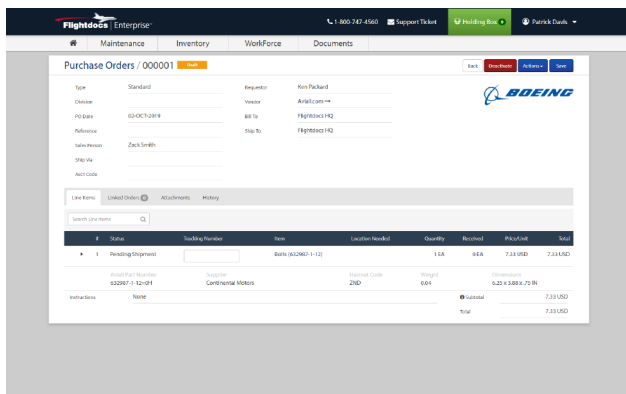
Flightdocs | Enterprise

1-800-747-4560 Support Ticket Holding Box 0 Patrick Davis

Maintenance Inventory WorkForce Documents

Purchase Orders / 000001 Draft

Back Deactivate Actions Save

Type Standard
Division
PO Date 02-OCT-2019
Reference
Salesperson Zack Smith
Ship Via
Acct Code

Requestor Ken Packard
Vendor Avlall.com
Bill To Flightdocs HQ
Ship To Flightdocs HQ

BOEING

Line Items Linked Orders 0 Attachments History

Search Line Items

| # | Status | Tracking Number | Item | Location Needed | Quantity | Received | Price/Unit | Total |
|---|---|---|---|---|---|---|---|---|
| 1 | Pending Shipment | | Bolts (632987-1-12) | | 1 EA | 0 EA | 7.33 USD | 7.33 USD |

Avlall Part Number 632987-1-12nDH
Supplier Continental Motors
Hazmat Code ZND
Weight 0.04
Dimensions 0.25 X 3.88 X .75 IN

Instructions None

Subtotal 7.33 USD
Total 7.33 USD